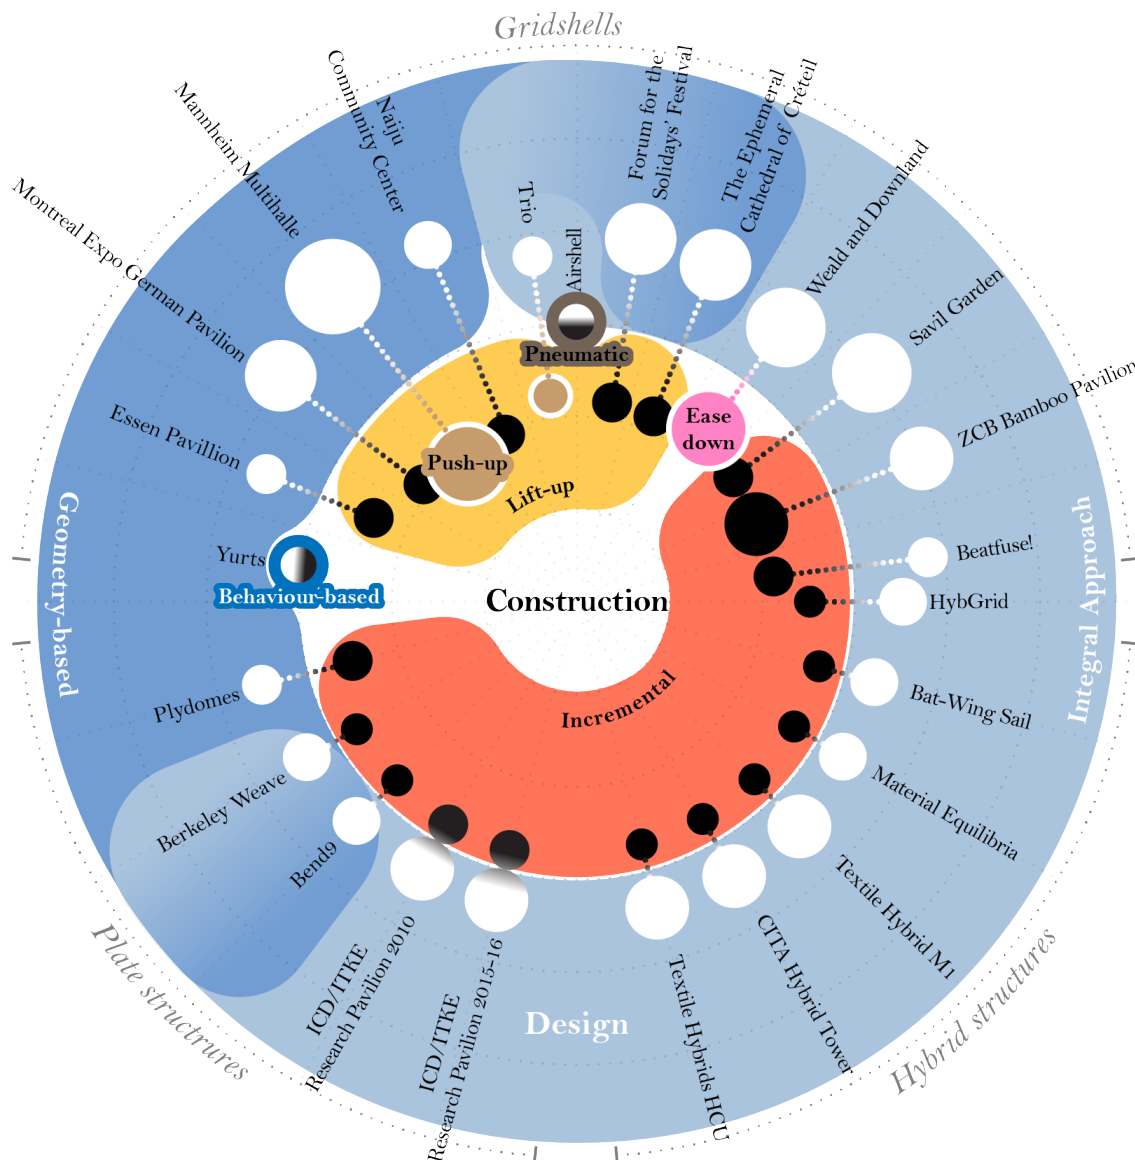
Gridshells

Montreal Expo German Pavilion

Mannheim Multihalle

Naju Community Center

Trio

Airshell

Forum for the Solidays' Festival

The Ephemeral Cathedral of Créteil

Weald and Downland

Savil Garden

ZCB Bamboo Pavilion

Essen Pavillion

Yurts

Behaviour-based

Pneumatic

Push-up

Lift-up

Ease down

Construction

Beatfuse!

HybGrid

Bat-Wing Sail

Material Equilibria

Textile Hybrid M1

Incremental

Plydomes

Berkeley Weave

Bend9

Geometry-based

Integral Approach

ICD/ITKE Research Pavilion 2010

ICD/ITKE Research Pavilion 2015-16

Design

Textile Hybrids HCU

CITA Hybrid Tower

Plate structures

Hybrid structures